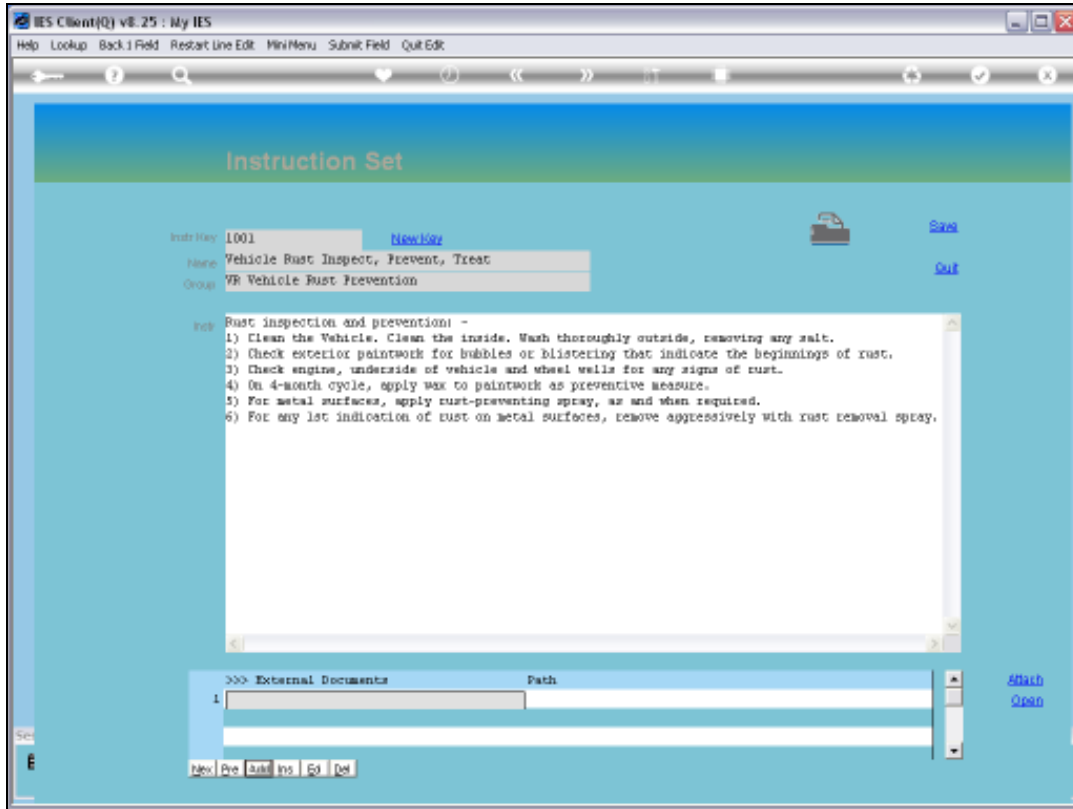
IES Client(Q) v8.25 : My IES

Help Lookup Back 1 Field Restart Line Edit MiniMenu Submit Field Quit Edit

Instruction Set

Instr Key 1001 New Key

Name Vehicle Rust Inspect, Prevent, Treat

Group VR Vehicle Rust Prevention

Save

Quit

Instr Rust inspection and prevention: -
1) Clean the Vehicle. Clean the inside. Wash thoroughly outside, removing any salt.
2) Check exterior paintwork for bubbles or blistering that indicate the beginnings of rust.
3) Check engine, underside of vehicle and wheel wells for any signs of rust.
4) On 4-month cycle, apply wax to paintwork as preventive measure.
5) For metal surfaces, apply rust-preventing spray, as and when required.
6) For any 1st indication of rust on metal surfaces, remove aggressively with rust removal spray.

| | >>> External Documents | Path |
|---|---|---|
| 1 | | |

Attach
Open

Nex Pre Add Ins Ed Del